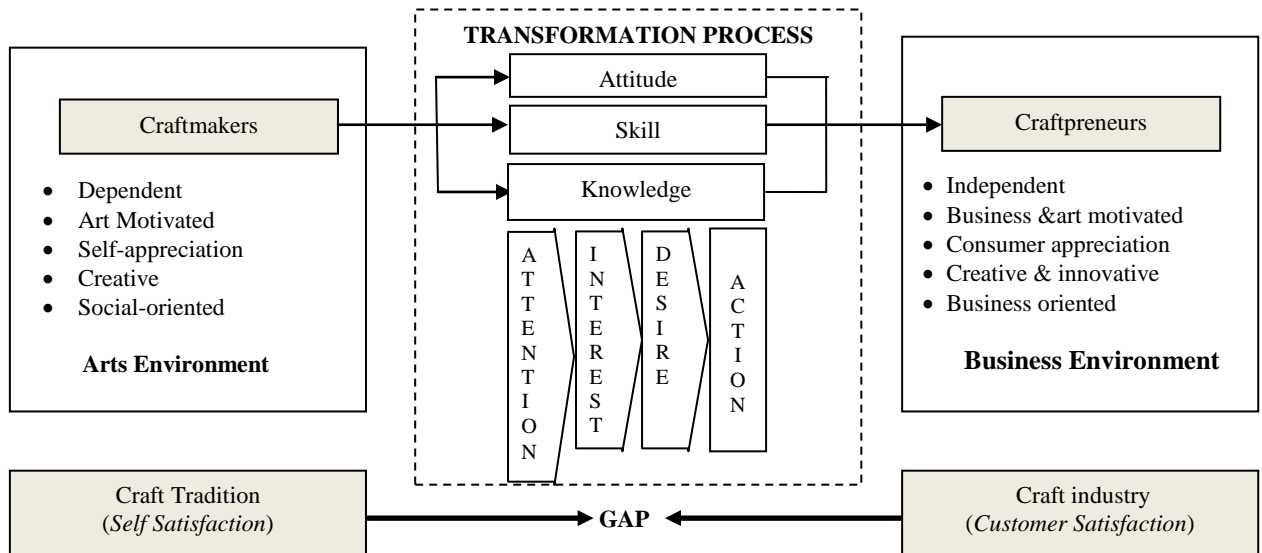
Craftmakers

- Dependent
- Art Motivated
- Self-appreciation
- Creative
- Social-oriented

**Arts Environment**

**TRANSFORMATION PROCESS**

Attitude

Skill

Knowledge

ATTENTION

INTEREST

DESIRE

ACTION

Craftpreneurs

- Independent
- Business &art motivated
- Consumer appreciation
- Creative & innovative
- Business oriented

**Business Environment**

Craft Tradition (*Self Satisfaction*)

**GAP**

Craft industry (*Customer Satisfaction*)